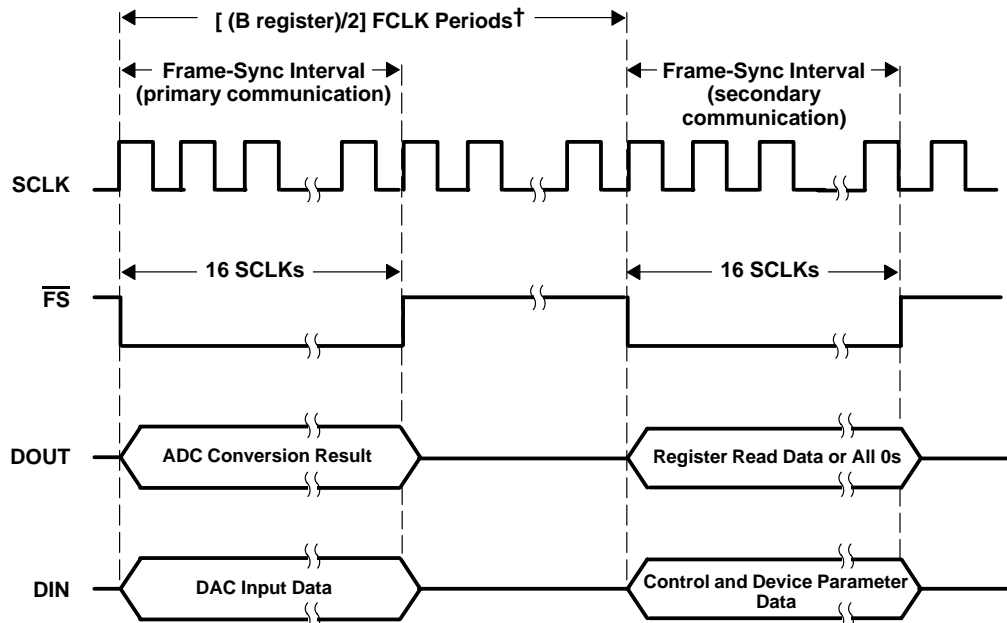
[ (B register)/2] FCLK Periods†

Frame-Sync Interval (primary communication)

Frame-Sync Interval (secondary communication)

SCLK

16 SCLKs

16 SCLKs

$\overline{FS}$

DOUT

ADC Conversion Result

Register Read Data or All 0s

DIN

DAC Input Data

Control and Device Parameter Data